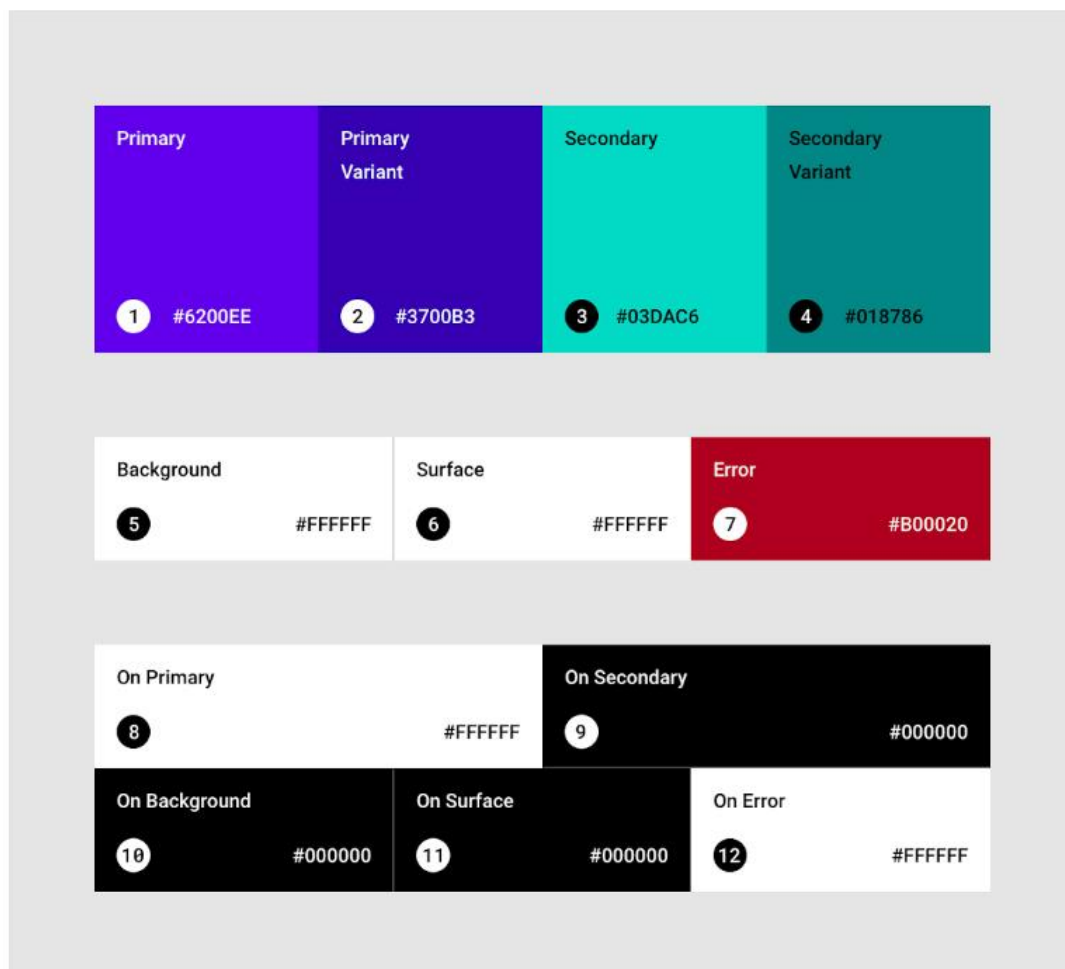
Primary
1 #6200EE

Primary Variant
2 #3700B3

Secondary
3 #03DAC6

Secondary Variant
4 #018786

Background
5 #FFFFFF

Surface
6 #FFFFFF

Error
7 #B00020

On Primary
8 #FFFFFF

On Secondary
9 #000000

On Background
10 #000000

On Surface
11 #000000

On Error
12 #FFFFFF